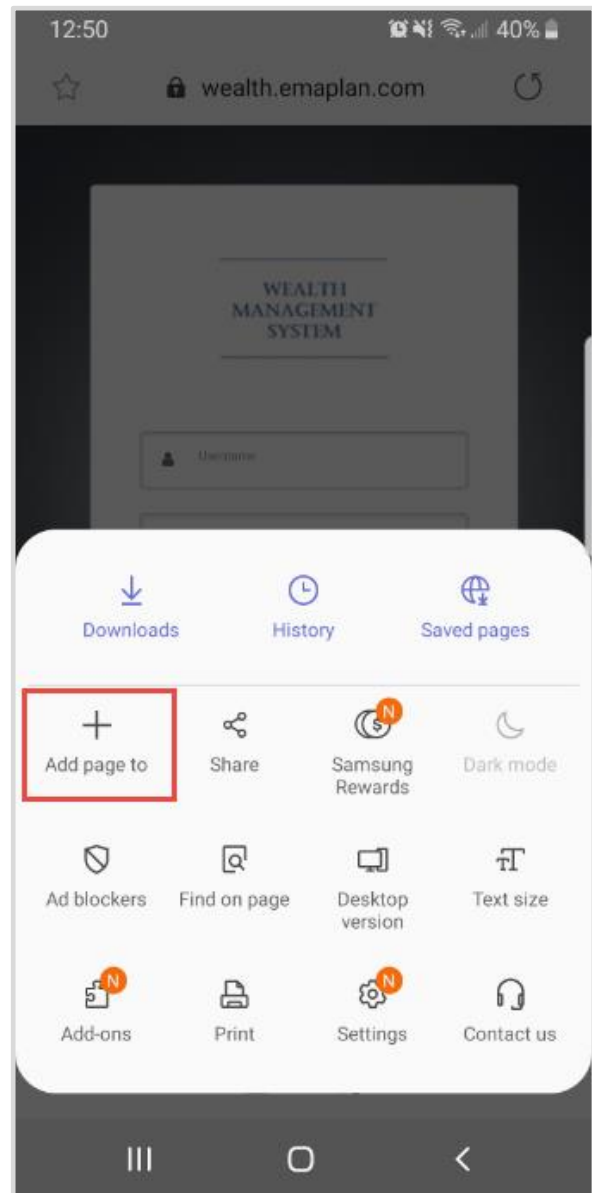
12:50

40%

wealth.emaplan.com

WEALTH
MANAGEMENT
SYSTEM

Username

Downloads

History

Saved pages

Add page to

Share

N

Samsung Rewards

Dark mode

Ad blockers

Find on page

Desktop version

Text size

N

Add-ons

Print

N

Settings

Contact us